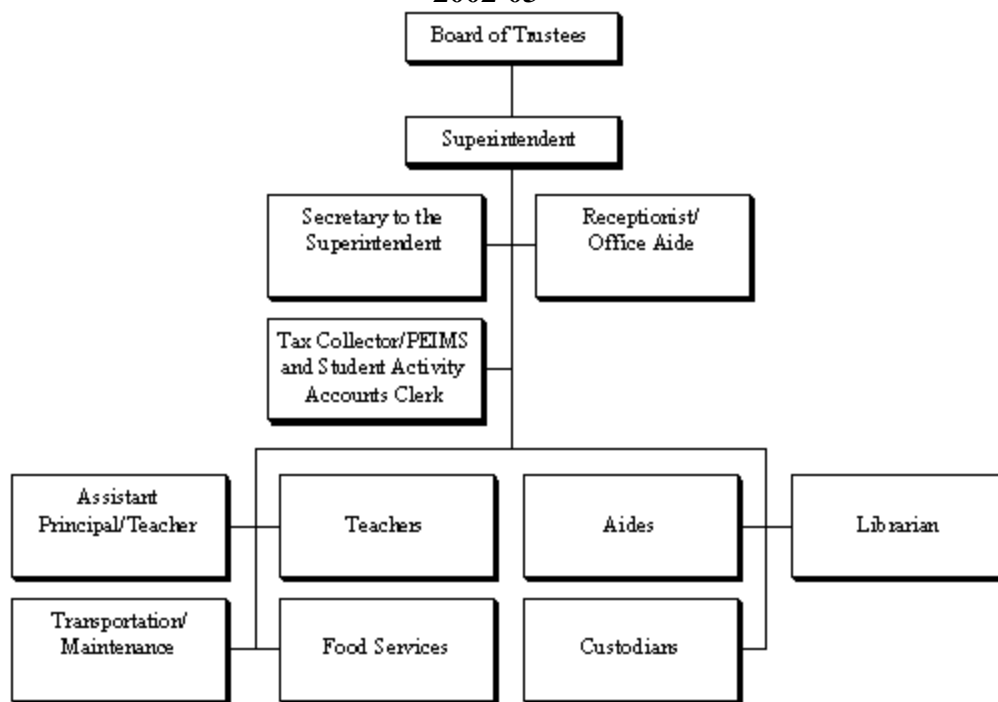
2002-03

Board of Trustees

Superintendent

Secretary to the Superintendent

Receptionist/ Office Aide

Tax Collector/PEIMS and Student Activity Accounts Clerk

Assistant Principal/Teacher

Teachers

Aides

Librarian

Transportation/ Maintenance

Food Services

Custodians